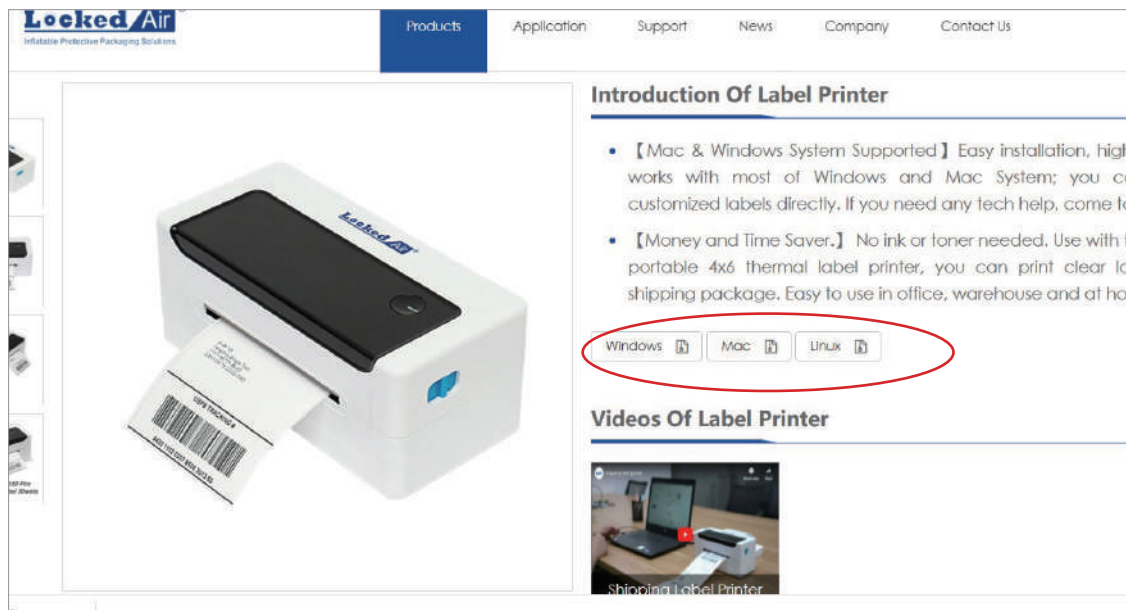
Locked Air
Inflatable Protective Packaging Solutions

Products Application Support News Company Contact Us

Introduction Of Label Printer

• 【Mac & Windows System Supported】Easy installation, high works with most of Windows and Mac System; you c customized labels directly. If you need any tech help, come t

• 【Money and Time Saver.】 No ink or toner needed. Use with portable 4x6 thermal label printer, you can print clear l shipping package. Easy to use in office, warehouse and at ho

Windows Mac Linux

Videos Of Label Printer

Shipping Label Printer